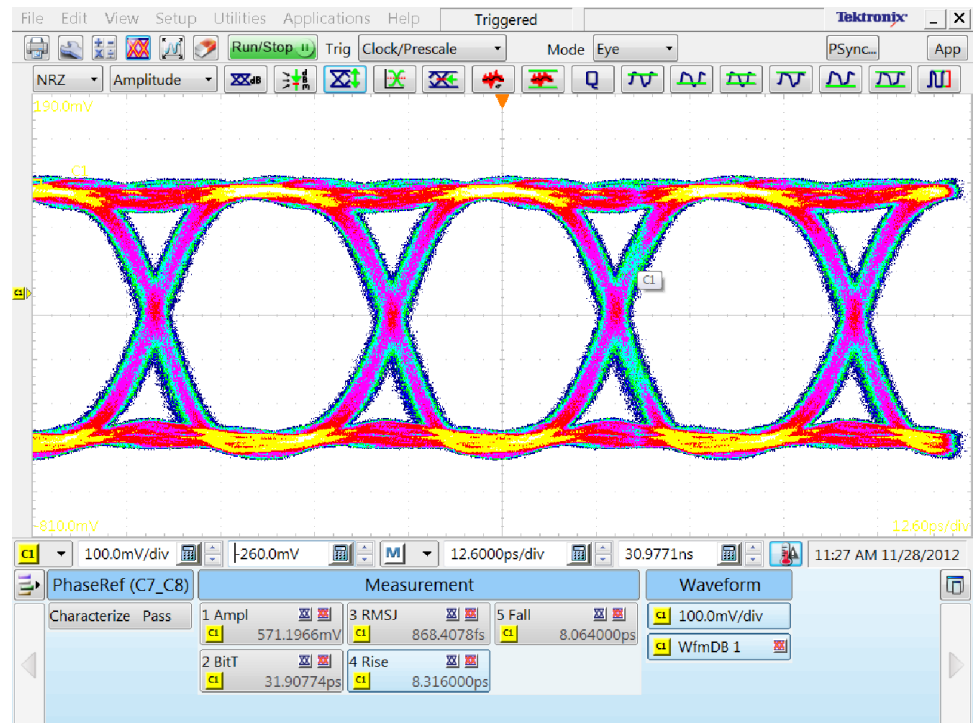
File Edit View Setup Utilities Applications Help Triggered Tektronix _ X

Run/Stop Trig Clock/Prescale Mode Eye PSync... App

NRZ Amplitude

190.0mV

C1

C1

C1

-810.0mV 12.60ps/div

C1 100.0mV/div -260.0mV M 12.6000ps/div 30.9771ns 11:27 AM 11/28/2012

PhaseRef (C7_C8) Measurement Waveform

Characterize Pass

1 Ampl C1 571.1966mV

3 RMSJ C1 868.4078fs

5 Fall C1 8.064000ps

2 BitT C1 31.90774ps

4 Rise C1 8.316000ps

C1 100.0mV/div

C1 WfmDB 1